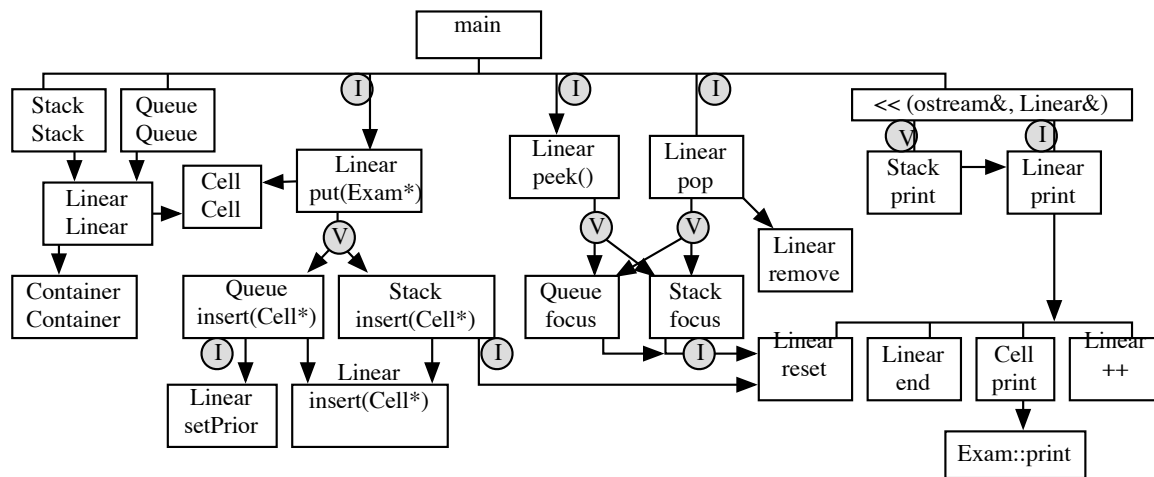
main

Stack
Stack

Queue
Queue

I

Linear
put(Exam*)

I

Linear
peek()

I

Linear
pop

<< (ostream&, Linear&)

V

I

Stack
print

Linear
print

Linear
Linear

Cell
Cell

V

V

V

Linear
remove

Container
Container

Queue
insert(Cell*)

Stack
insert(Cell*)

Queue
focus

Stack
focus

I

I

I

Linear
reset

Linear
end

Cell
print

Linear
++

Linear
setPrior

Linear
insert(Cell*)

Exam::print